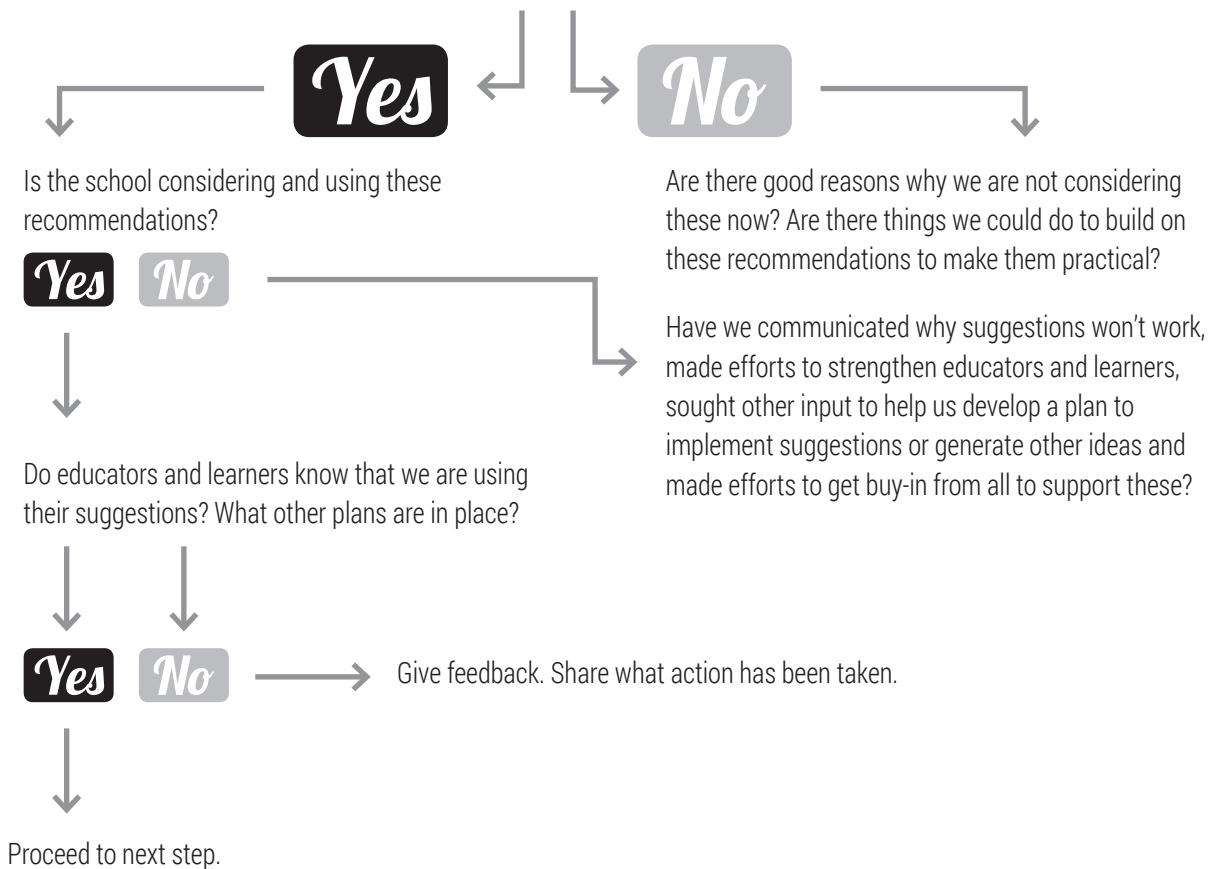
Yes

No

Is the school considering and using these recommendations?

Yes No

Do educators and learners know that we are using their suggestions? What other plans are in place?

Yes No

Give feedback. Share what action has been taken.

Proceed to next step.

Are there good reasons why we are not considering these now? Are there things we could do to build on these recommendations to make them practical?

Have we communicated why suggestions won't work, made efforts to strengthen educators and learners, sought other input to help us develop a plan to implement suggestions or generate other ideas and made efforts to get buy-in from all to support these?